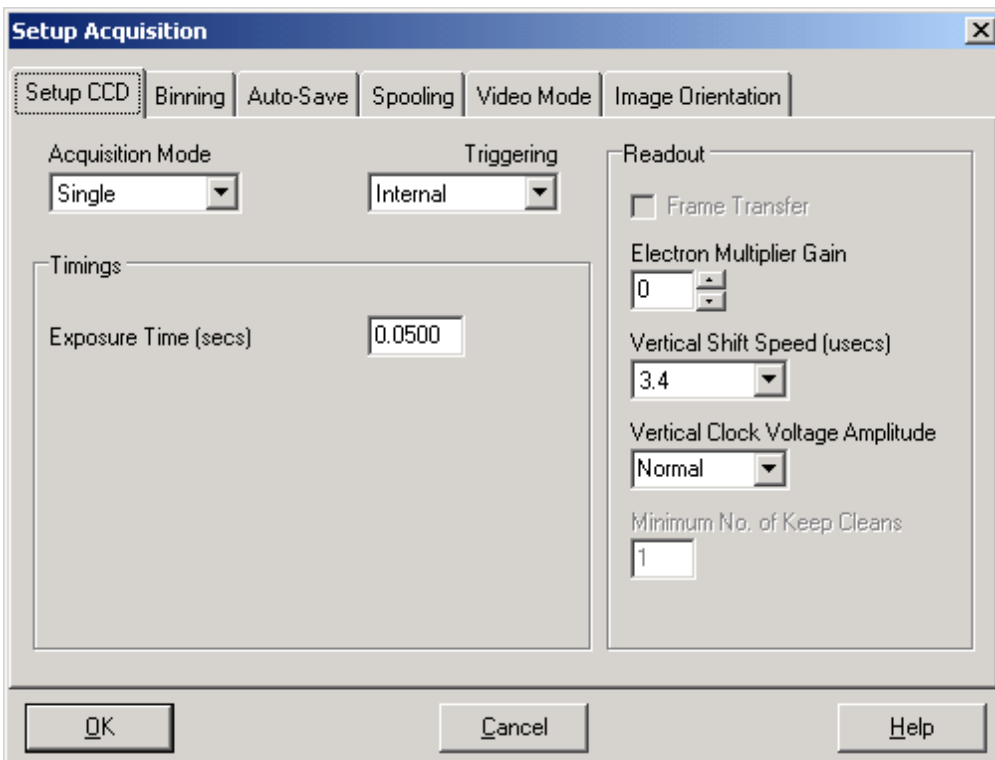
Setup Acquisition

Setup CCD | Binning | Auto-Save | Spooling | Video Mode | Image Orientation

Acquisition Mode
Single

Triggering
Internal

Timings

Exposure Time (secs) 0.0500

Readout

Frame Transfer

Electron Multiplier Gain
0

Vertical Shift Speed (usecs)
3.4

Vertical Clock Voltage Amplitude
Normal

Minimum No. of Keep Cleans
1

OK

Cancel

Help